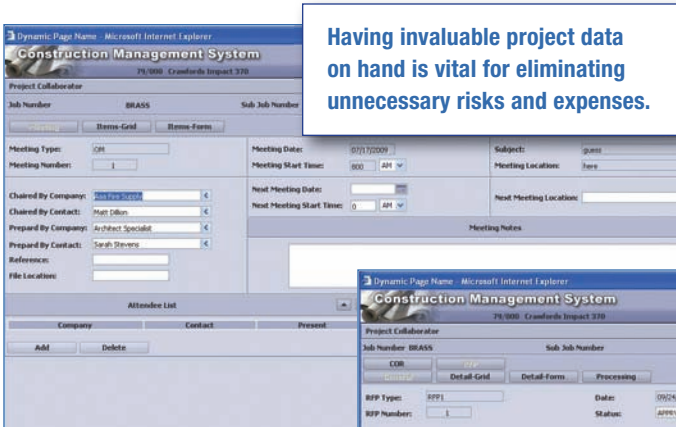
Dynamic Page Name - Microsoft Internet Explorer
Construction Management System
79/000 Crawfords Impact 370

Having invaluable project data on hand is vital for eliminating unnecessary risks and expenses.

Project Collaborator
Job Number BRASS
Sub Job Number

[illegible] Items-Grid Items-Form

Meeting Type: OM
Meeting Number: 1
Meeting Date: 07/17/2009
Meeting Start Time: 800 AM
Subject: guess
Meeting Location: here

Chaired By Company: Asia Fire Supply
Chaired By Contact: Matt Dillon
Prepard By Company: Architect Specialist
Prepard By Contact: Sarah Stevens
Reference:
File Location:
Next Meeting Date:
Next Meeting Start Time: 0 AM
Next Meeting Location:
Meeting Notes

Attendee List
| Company | Contact | Present |
|---|---|---|

Add Delete

Dynamic Page Name - Microsoft Internet Explorer
Construction Management System
79/000 Crawfords Impact 370
Project Collaborator
Job Number BRASS
Sub Job Number
COR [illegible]
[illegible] Detail-Grid Detail-Form Processing
RFP Type: RFP1
RFP Number: 1
Date: 09/24
Status: APPR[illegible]